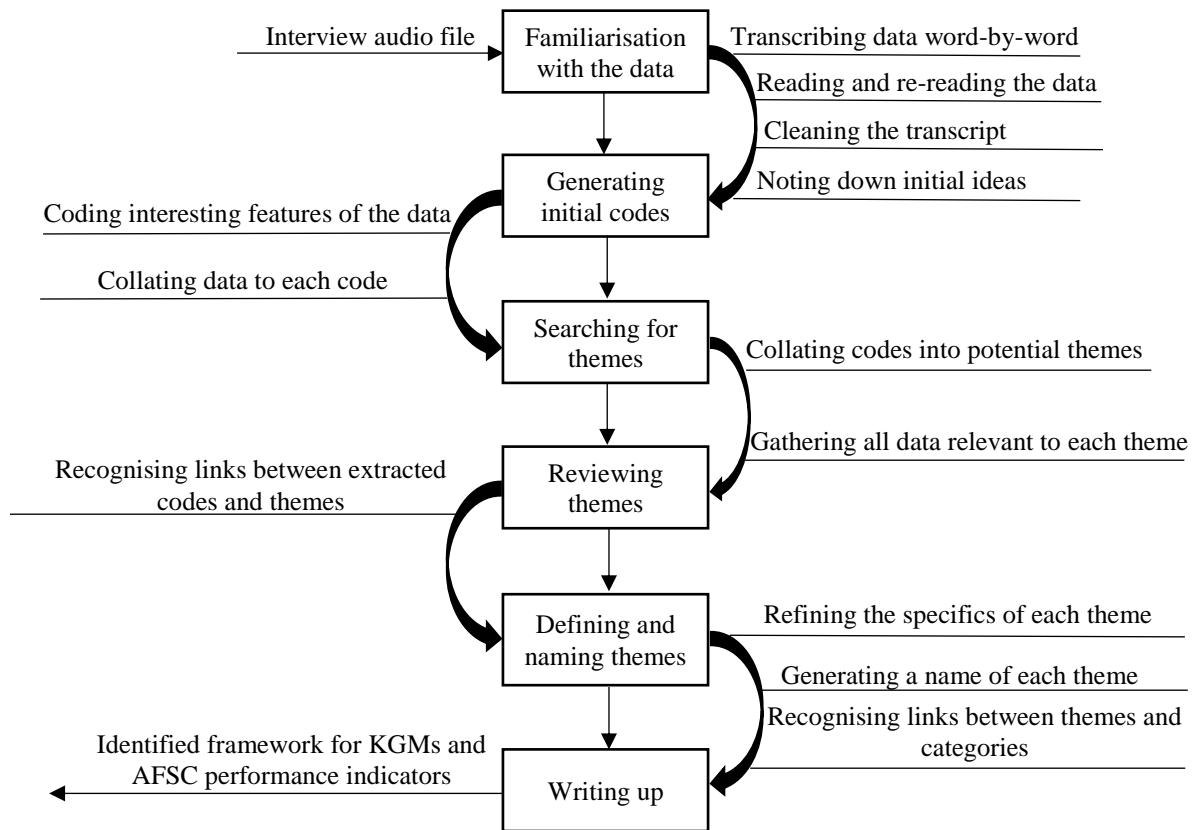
Interview audio file

Familiarisation with the data

Transcribing data word-by-word

Reading and re-reading the data

Cleaning the transcript

Noting down initial ideas

Generating initial codes

Coding interesting features of the data

Collating data to each code

Searching for themes

Collating codes into potential themes

Gathering all data relevant to each theme

Recognising links between extracted codes and themes

Reviewing themes

Defining and naming themes

Refining the specifics of each theme

Generating a name of each theme

Recognising links between themes and categories

Identified framework for KGMs and AFSC performance indicators

Writing up